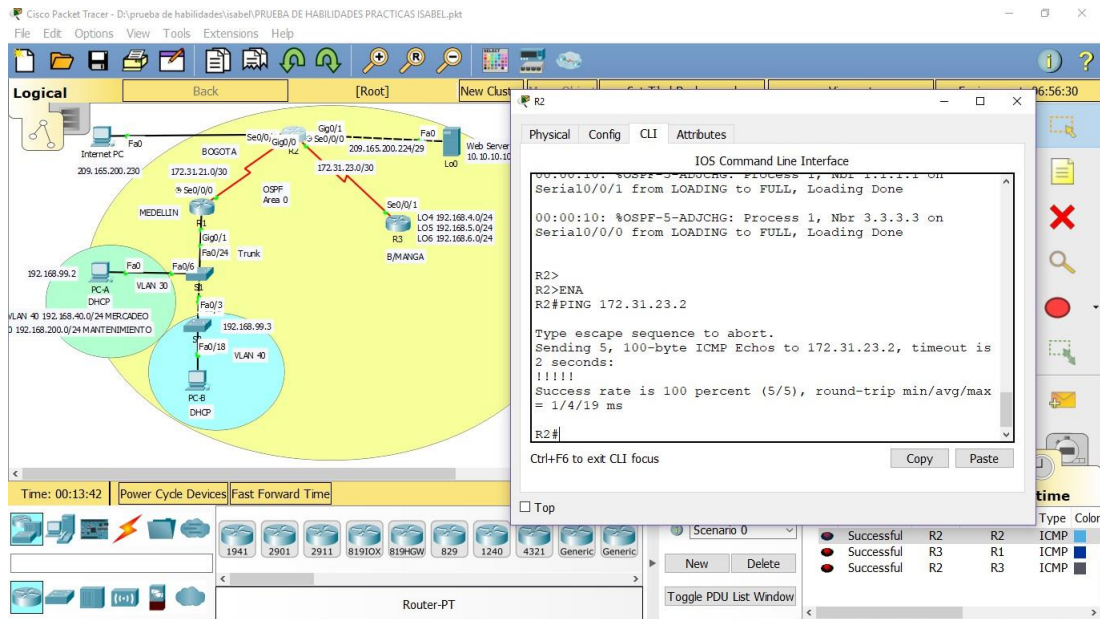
Cisco Packet Tracer - D:\prueba de habilidades\isabel\PRUEBA DE HABILIDADES PRACTICAS ISABEL.pkt

File Edit Options View Tools Extensions Help

Logical Back [Root] New Clust

06:56:30

Fa0 Se0/0/1 Gig0/1 Fa0
Internet PC BOGOTA Gig0/0 R2 Se0/0/0 209.165.200.224/29 Web Server 10.10.10.10
209.165.200.230 172.31.21.0/30 172.31.23.0/30 Lo0
Se0/0/0 OSPF Area 0 Se0/0/1
MEDELLIN R1 LO4 192.168.4.0/24 LO5 192.168.5.0/24 LO6 192.168.6.0/24
R3 B/MANGA
Gig0/1
Fa0/24 Trunk
192.168.99.2 Fa0 Fa0/6
PC-A VLAN 30 S1
DHCP Fa0/3
VLAN 40 192.168.40.0/24 MERCADEO
0 192.168.200.0/24 MANTENIMIENTO
192.168.99.3
S Fa0/18 VLAN 40
PC-B
DHCP

R2

Physical Config CLI Attributes

IOS Command Line Interface

00:00:10: %OSPF-5-ADJCHG: Process 1, Nbr 1.1.1.1 on Serial0/0/1 from LOADING to FULL, Loading Done

00:00:10: %OSPF-5-ADJCHG: Process 1, Nbr 3.3.3.3 on Serial0/0/0 from LOADING to FULL, Loading Done

R2>
R2>ENA
R2#PING 172.31.23.2

Type escape sequence to abort.
Sending 5, 100-byte ICMP Echos to 172.31.23.2, timeout is 2 seconds:
!!!!!
Success rate is 100 percent (5/5), round-trip min/avg/max = 1/4/19 ms

R2#

Ctrl+F6 to exit CLI focus Copy Paste

Top

Time: 00:13:42 Power Cycle Devices Fast Forward Time

time

1941 2901 2911 819IOX 819HGW 829 1240 4321 Generic Generic

Scenario 0

New Delete

Toggle PDU List Window

Router-PT

Type Color
Successful R2 R2 ICMP
Successful R3 R1 ICMP
Successful R2 R3 ICMP